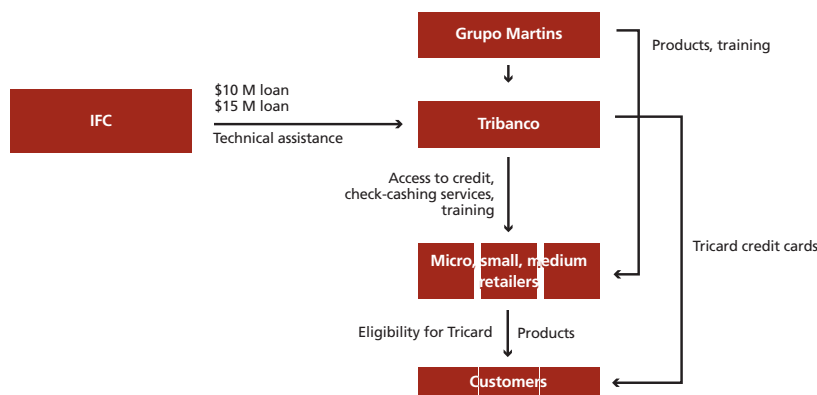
Grupo Martins

Products, training

IFC

$10 M loan
$15 M loan

Technical assistance

Tribanco

Access to credit, check-cashing services, training

Tricard credit cards

Micro, small, medium retailers

Eligibility for Tricard

Products

Customers